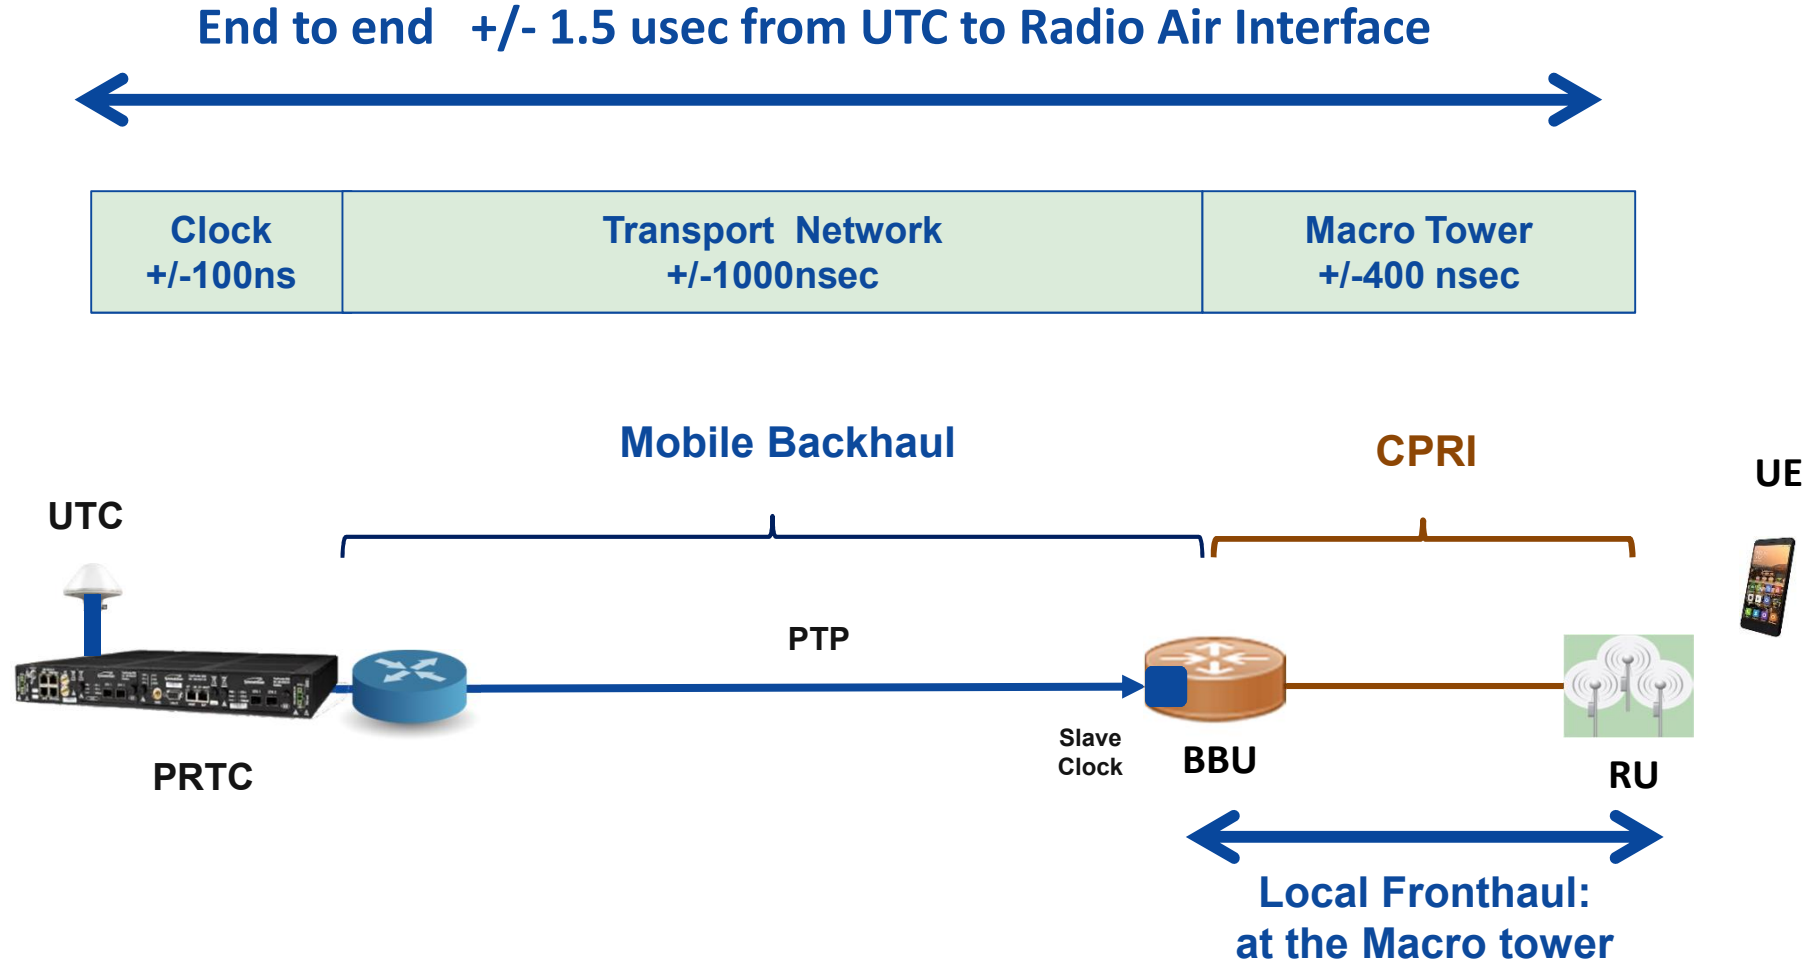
End to end +/- 1.5 usec from UTC to Radio Air Interface

| Clock +/-100ns | Transport Network +/-1000nsec | Macro Tower +/-400 nsec |
|---|---|---|

Mobile Backhaul

CPRI

UE

UTC

PTP

Slave Clock

BBU

RU

PRTC

Local Fronthaul: at the Macro tower